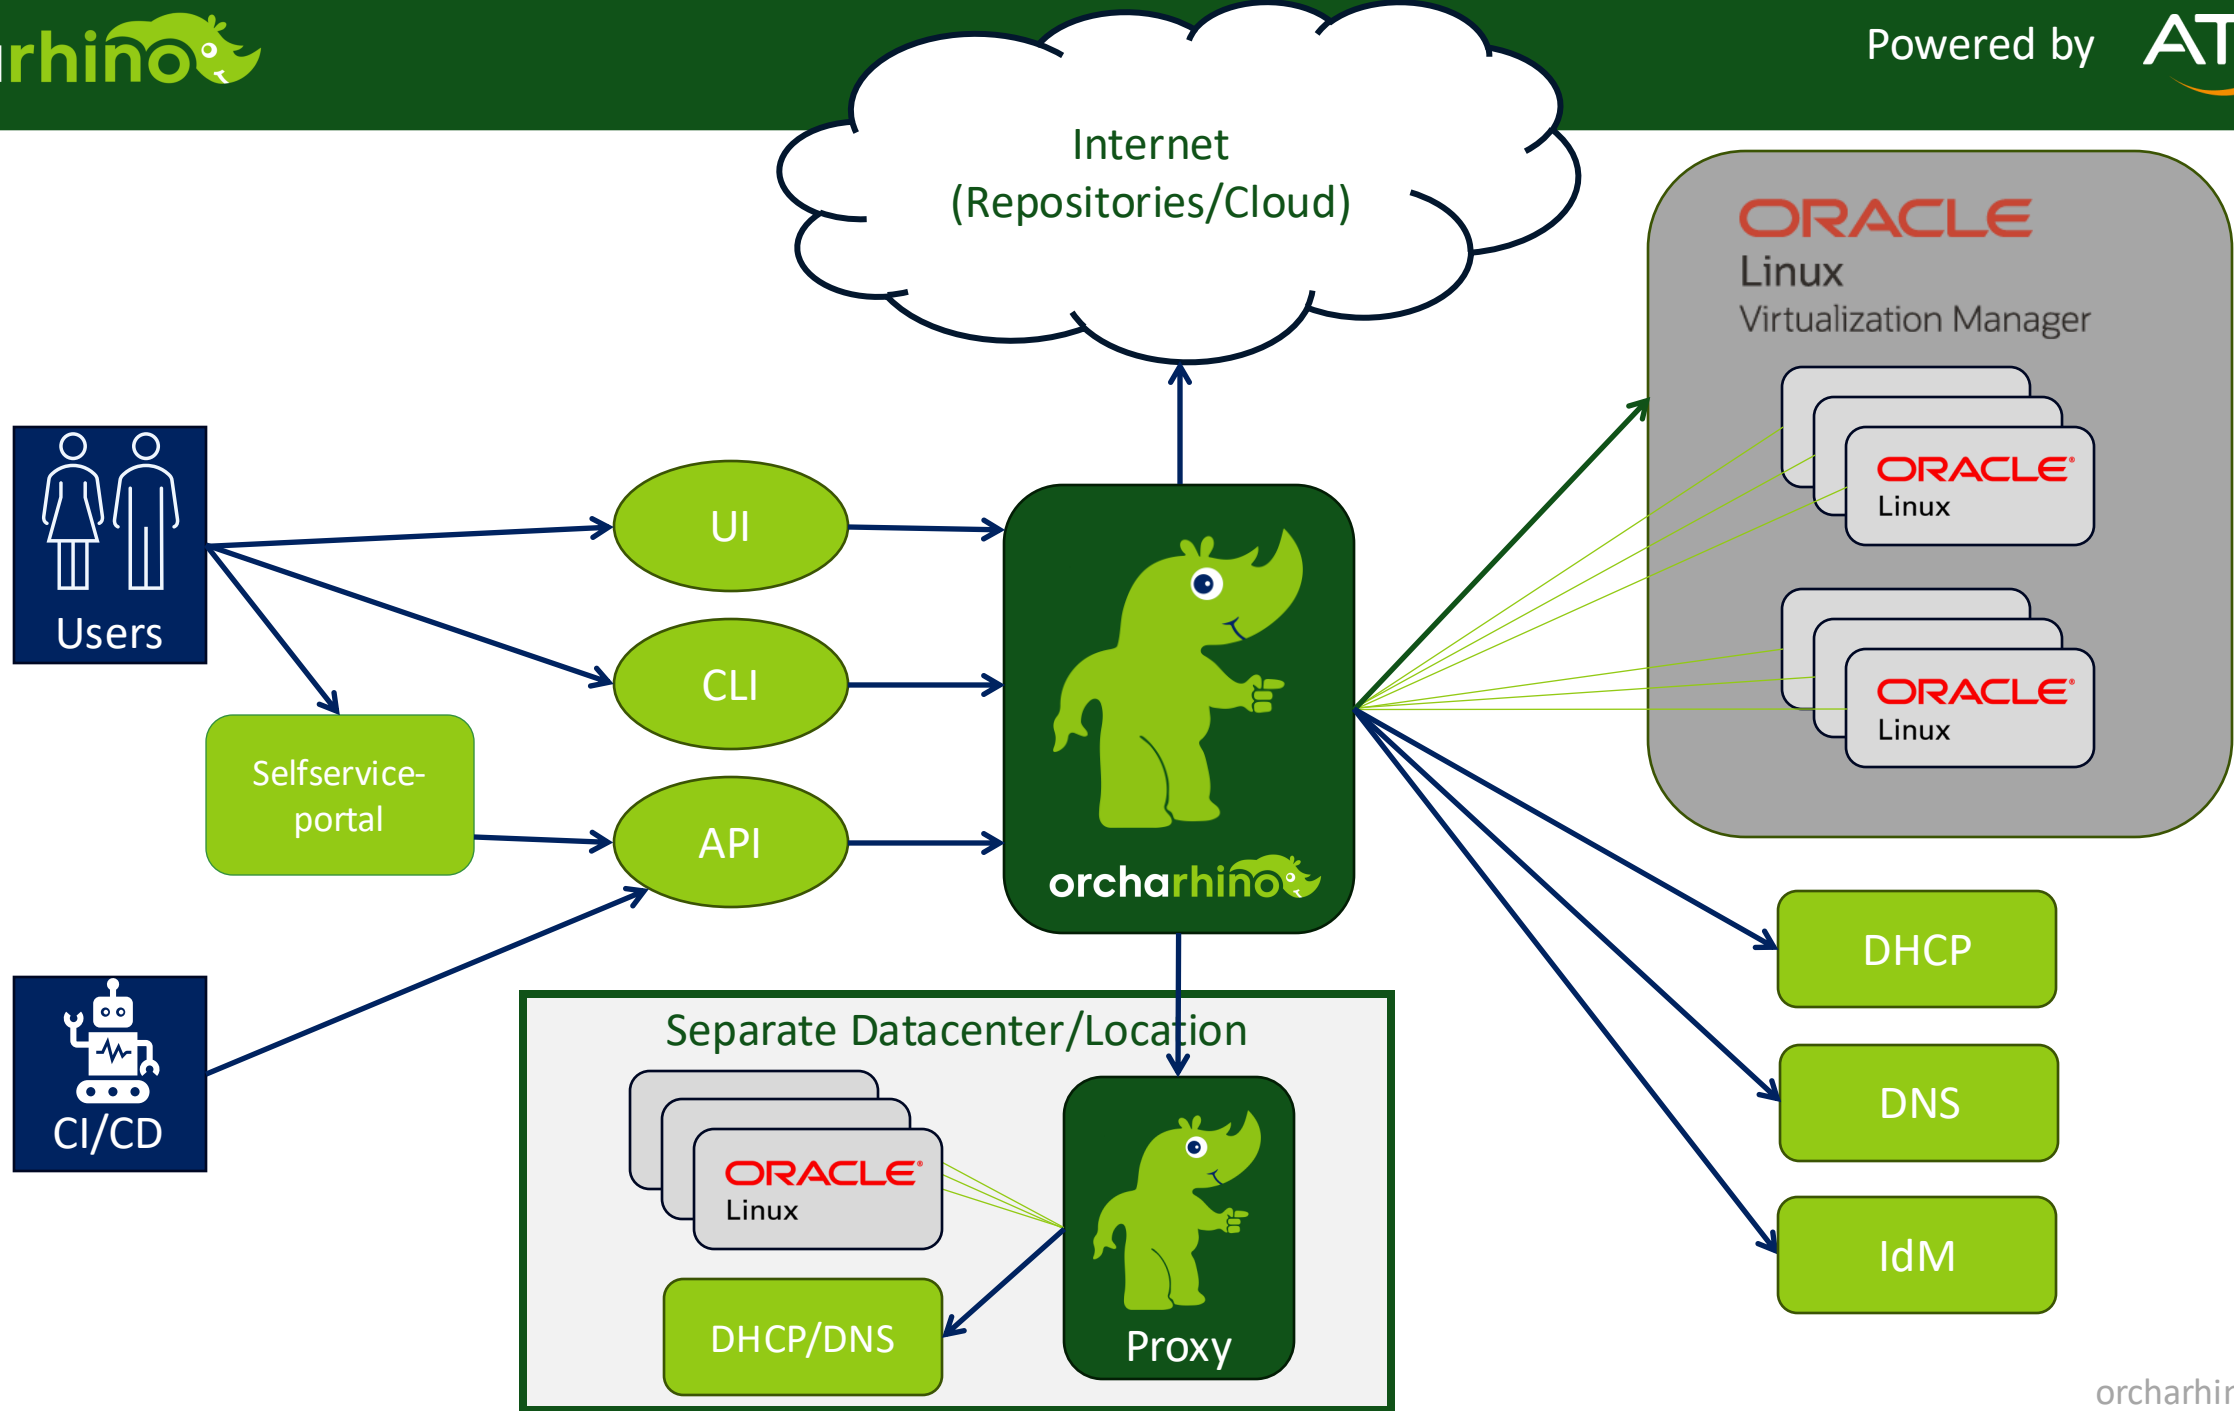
rhino

Powered by AT

Internet (Repositories/Cloud)

ORACLE Linux Virtualization Manager

ORACLE Linux

ORACLE Linux

Users

UI

CLI

API

Selfservice-portal

orcharhino

CI/CD

DHCP

DNS

IdM

Separate Datacenter/Location

ORACLE Linux

DHCP/DNS

Proxy

orcharhir